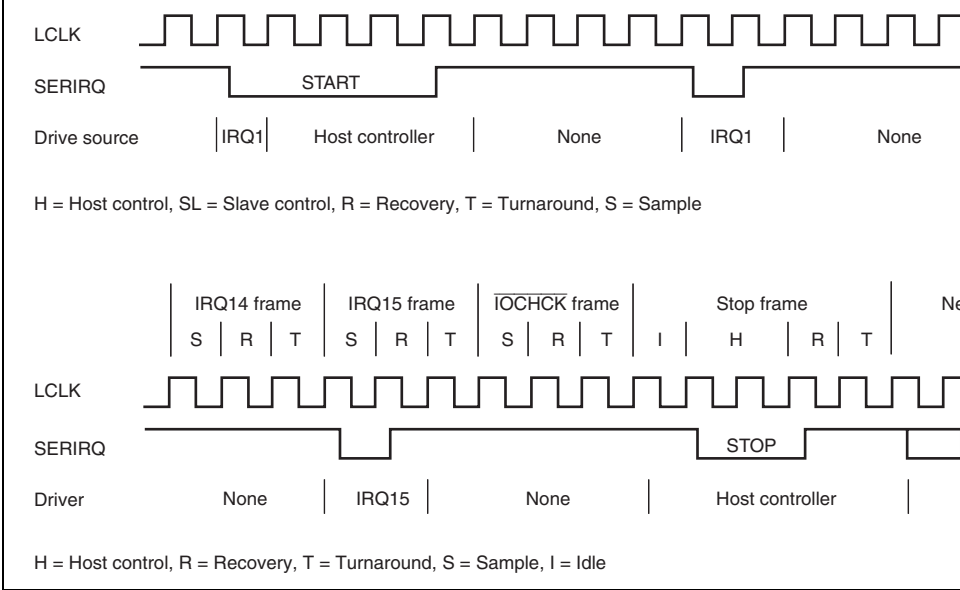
LCLK

SERIRQ START

Drive source IRQ1 Host controller None IRQ1 None

H = Host control, SL = Slave control, R = Recovery, T = Turnaround, S = Sample

IRQ14 frame IRQ15 frame $\overline{\text{IOCHCK}}$ frame Stop frame Ne

S R T S R T S R T I H R T

LCLK

SERIRQ STOP

Driver None IRQ15 None Host controller

H = Host control, R = Recovery, T = Turnaround, S = Sample, I = Idle